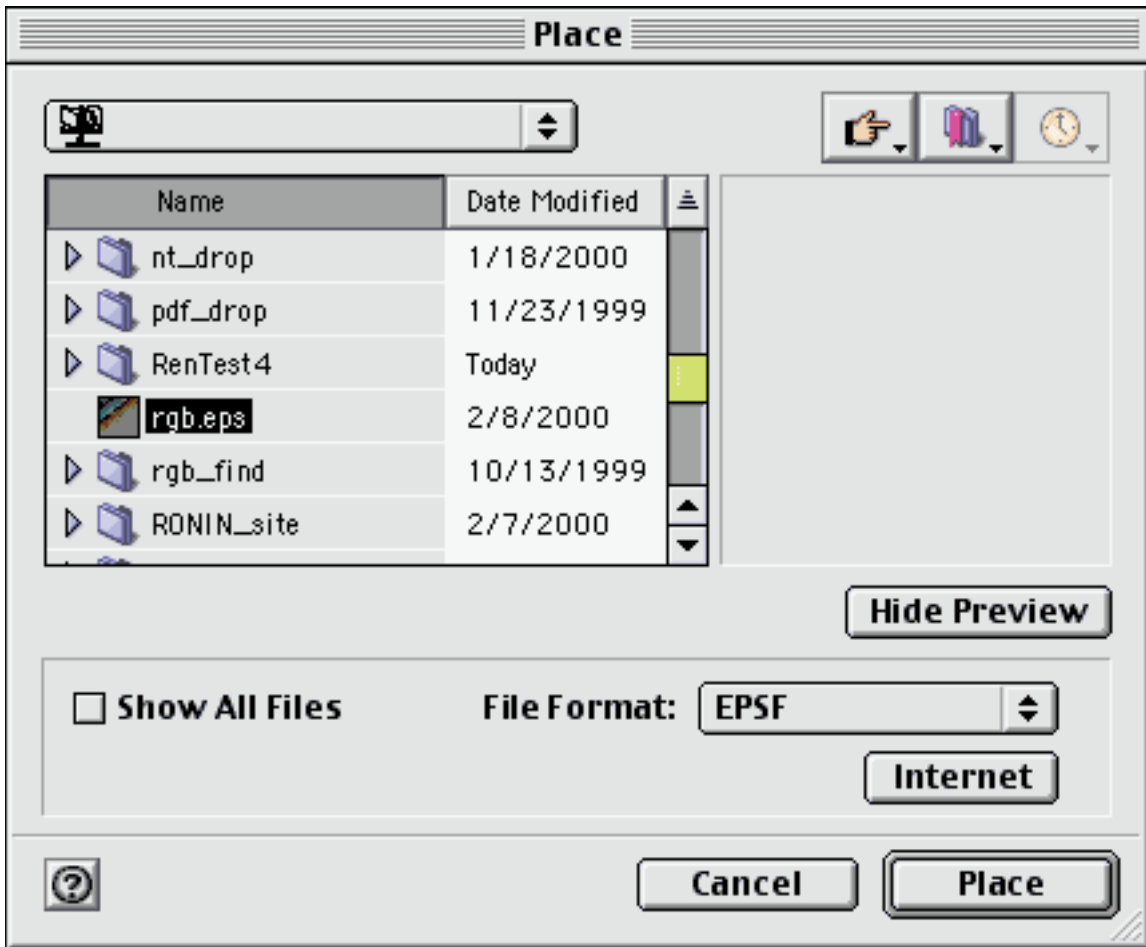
Place

| Name | Date Modified |
|---|---|
| nt_drop | 1/18/2000 |
| pdf_drop | 11/23/1999 |
| RenTest4 | Today |
| rgb.eps | 2/8/2000 |
| rgb_find | 10/13/1999 |
| RONIN_site | 2/7/2000 |

Hide Preview

Show All Files

File Format: EPSF

Internet

Cancel

Place